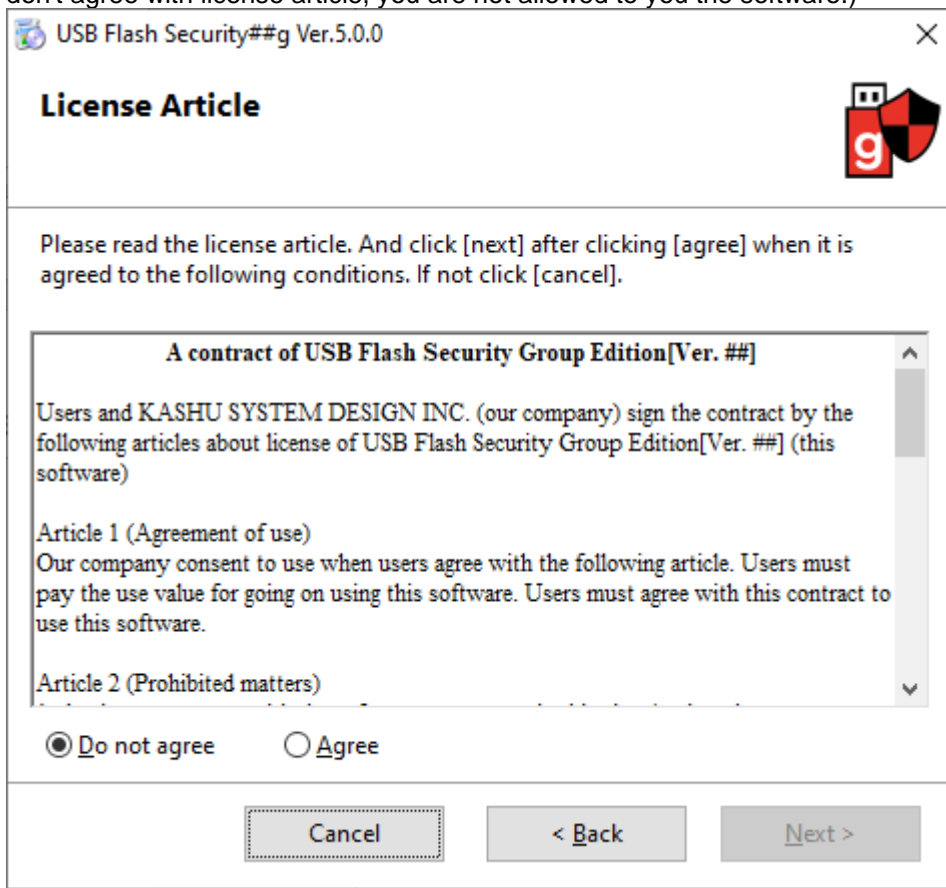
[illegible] agree with license article, you are not allowed to you the software.)

USB Flash Security##g Ver.5.0.0

×

License Article

g

Please read the license article. And click [next] after clicking [agree] when it is agreed to the following conditions. If not click [cancel].

A contract of USB Flash Security Group Edition[Ver. ##]

Users and KASHU SYSTEM DESIGN INC. (our company) sign the contract by the following articles about license of USB Flash Security Group Edition[Ver. ##] (this software)

Article 1 (Agreement of use)
Our company consent to use when users agree with the following article. Users must pay the use value for going on using this software. Users must agree with this contract to use this software.

Article 2 (Prohibited matters)
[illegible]

Do not agree

Agree

Cancel

< Back

Next >